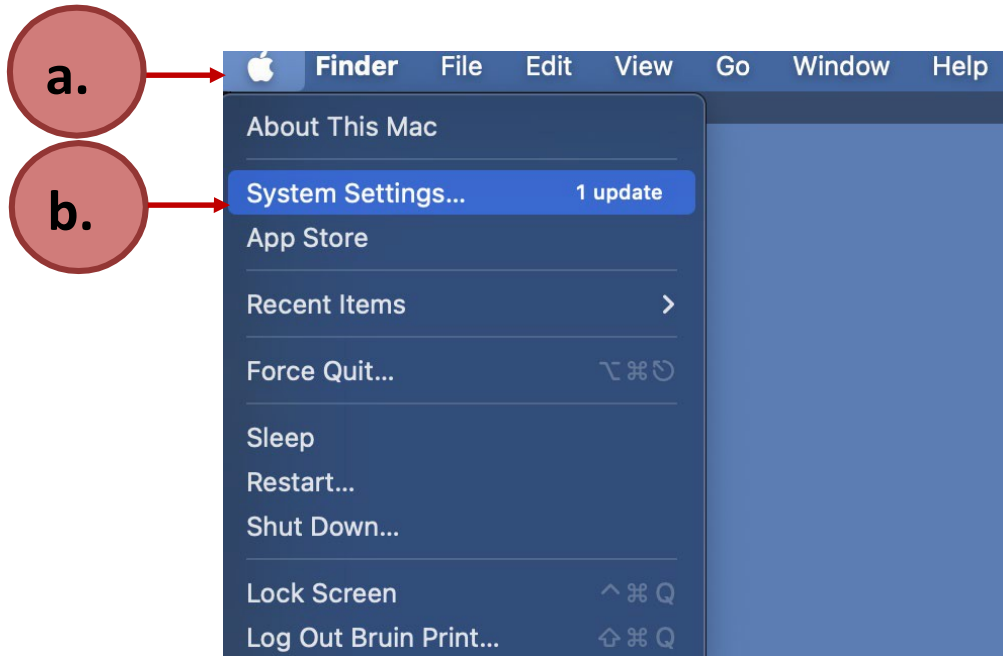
a.

Finder File Edit View Go Window Help

b.

About This Mac

System Settings... 1 update

App Store

Recent Items >

Force Quit... ⌥⌘⎋

Sleep

Restart...

Shut Down...

Lock Screen ^⌘Q

Log Out Bruin Print... ⇧⌘Q